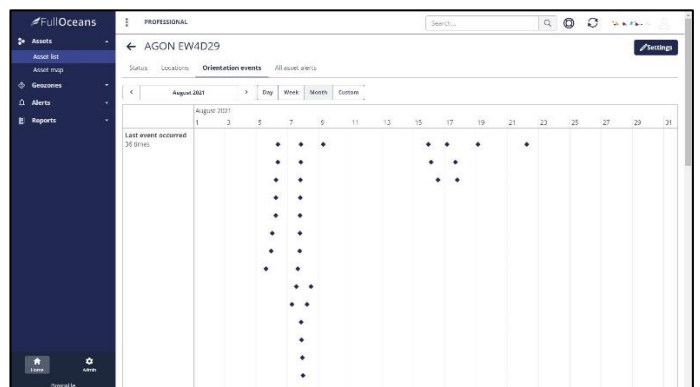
FullOceans

Assets
Asset list
Asset map
Geozones
Alerts
Reports

PROFESSIONAL

Search...

← AGON EW4D29

Settings

Status Locations Orientation events All asset alerts

< August 2021 > Day Week Month Custom

August 2021

| | 1 | 3 | 5 | 7 | 9 | 11 | 13 | 15 | 17 | 19 | 21 | 23 | 25 | 27 | 29 | 31 |
|---|---|---|---|---|---|---|---|---|---|---|---|---|---|---|---|---|
| Last event occurred 38 times | | | | | | | | | | | | | | | | |

Home Admin

Powered by